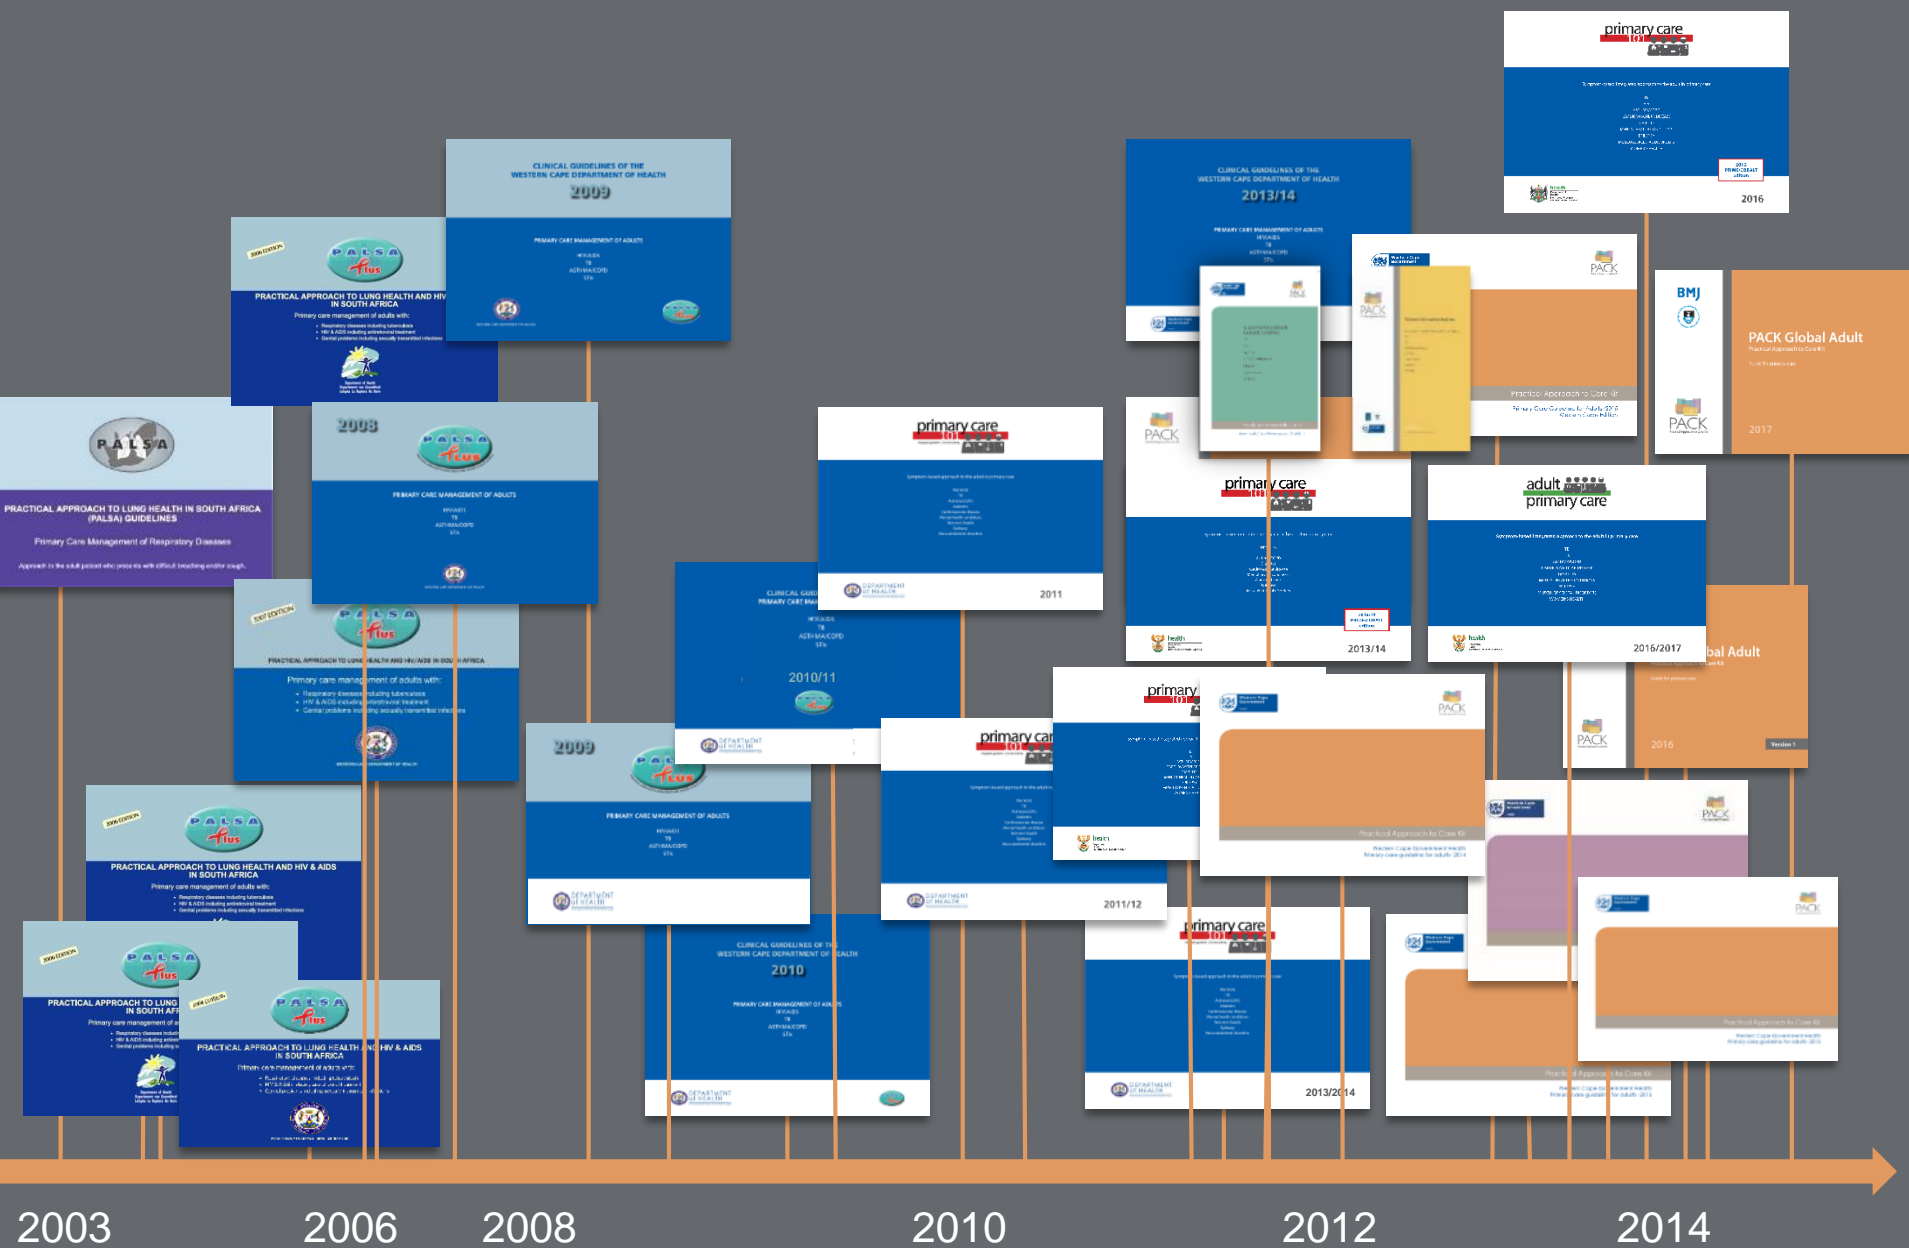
primary care 101

2016

CLINICAL GUIDELINES OF THE WESTERN CAPE DEPARTMENT OF HEALTH
2009
PRIMARY CARE MANAGEMENT OF ADULTS
HIV/AIDS
TB
ASTHMA/COPD
STIs

CLINICAL GUIDELINES OF THE WESTERN CAPE DEPARTMENT OF HEALTH
2013/14
PRIMARY CARE MANAGEMENT OF ADULTS
HIV/AIDS
TB
ASTHMA/COPD
STIs

2006 EDITION
PALSA Plus
PRACTICAL APPROACH TO LUNG HEALTH AND HIV & AIDS IN SOUTH AFRICA
Primary care management of adults with:
• Respiratory diseases including tuberculosis
• HIV & AIDS including antiretroviral treatment
• Genital problems including sexually transmitted infections

PACK

BMJ

PACK Global Adult
Practical Approach to Care Kit

PACK

2017

Practical Approach to Care Kit

PALSA
PRACTICAL APPROACH TO LUNG HEALTH IN SOUTH AFRICA (PALSA) GUIDELINES
Primary Care Management of Respiratory Diseases
Approach to the adult patient who presents with difficult breathing and/or cough.

2008
PALSA Plus
PRIMARY CARE MANAGEMENT OF ADULTS
HIV/AIDS
TB
ASTHMA/COPD
STIs

primary care 101

DEPARTMENT OF HEALTH
2011

primary care 101
health
2013/14

adult primary care
health
2016/2017

2007 EDITION
PALSA Plus
PRACTICAL APPROACH TO LUNG HEALTH AND HIV/AIDS IN SOUTH AFRICA
Primary care management of adults with:
• Respiratory diseases including tuberculosis
• HIV & AIDS including antiretroviral treatment
• Genital problems including sexually transmitted infections

CLINICAL GUID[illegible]
PRIMARY CARE MA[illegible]
HIV/AIDS
TB
ASTHMA/COPD
STIs
2010/11
DEPARTMENT OF HEALTH

primary care 101
2011/12
DEPARTMENT OF HEALTH

primary
health

PACK
Practical Approach to Care Kit

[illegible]bal Adult
PACK
2016
Version 1

2009
PALSA Plus
PRIMARY CARE MANAGEMENT OF ADULTS
HIV/AIDS
TB
ASTHMA/COPD
STIs
DEPARTMENT OF HEALTH

2006 EDITION
PALSA Plus
PRACTICAL APPROACH TO LUNG HEALTH AND HIV & AIDS IN SOUTH AFRICA
Primary care management of adults with:
• Respiratory diseases including tuberculosis
• HIV & AIDS including antiretroviral treatment
• Genital problems including sexually transmitted infections

PACK

2006 EDITION
PALSA Plus
PRACTICAL APPROACH TO LUNG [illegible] IN SOUTH AFR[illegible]
Primary care management of a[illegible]

2006 EDITION
PALSA Plus
PRACTICAL APPROACH TO LUNG HEALTH AND HIV & AIDS IN SOUTH AFRICA
Primary care management of adults with:

CLINICAL GUIDELINES OF THE WESTERN CAPE DEPARTMENT OF HEALTH
2010
PRIMARY CARE MANAGEMENT OF ADULTS
HIV/AIDS
TB
ASTHMA/COPD
STIs
DEPARTMENT OF HEALTH

primary care 101
DEPARTMENT OF HEALTH
2013/2014

PACK
Practical Approach to Care Kit

PACK
Practical Approach to Care Kit

2003
2006
2008
2010
2012
2014